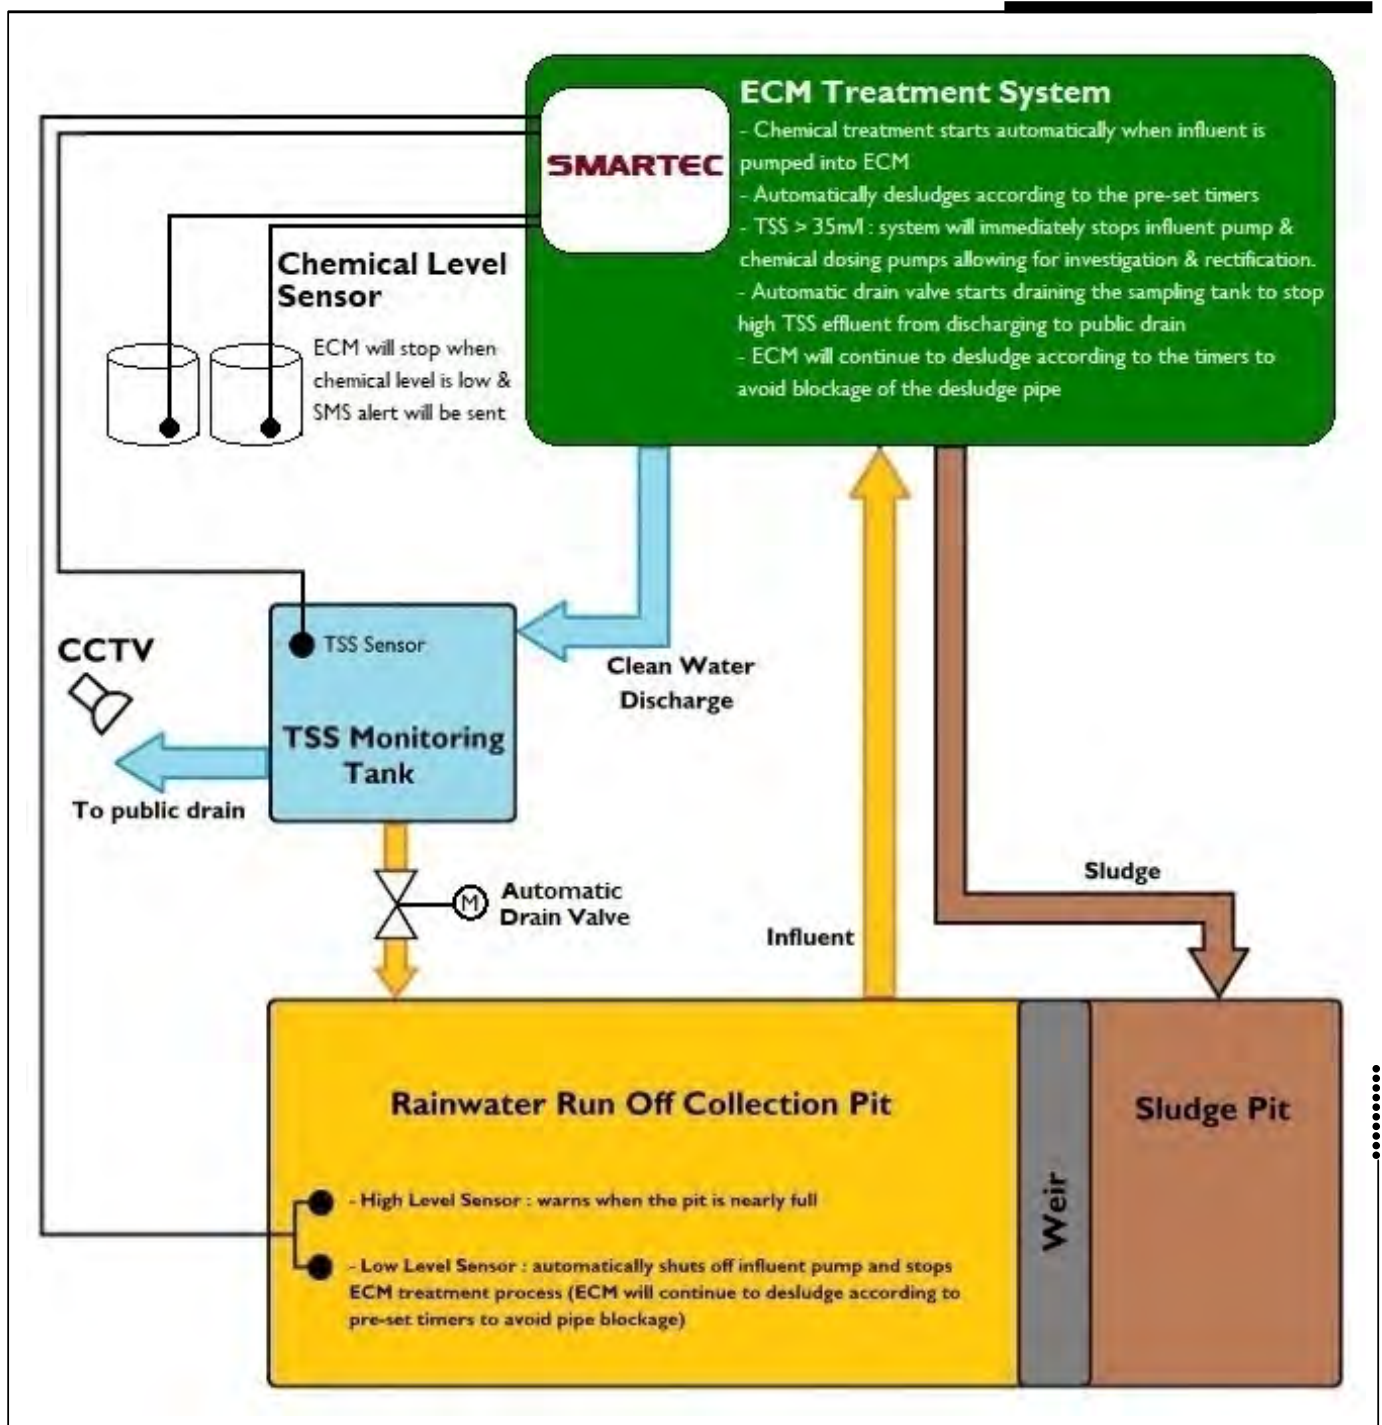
SMARTEC

ECM Treatment System

- Chemical treatment starts automatically when influent is pumped into ECM
- Automatically desludges according to the pre-set timers
- TSS > 35m/l : system will immediately stops influent pump & chemical dosing pumps allowing for investigation & rectification.
- Automatic drain valve starts draining the sampling tank to stop high TSS effluent from discharging to public drain
- ECM will continue to desludge according to the timers to avoid blockage of the desludge pipe

Chemical Level Sensor

ECM will stop when chemical level is low & SMS alert will be sent

CCTV

TSS Sensor

TSS Monitoring Tank

To public drain

Clean Water Discharge

M

Automatic Drain Valve

Influent

Sludge

Rainwater Run Off Collection Pit

- High Level Sensor : warns when the pit is nearly full

- Low Level Sensor : automatically shuts off influent pump and stops ECM treatment process (ECM will continue to desludge according to pre-set timers to avoid pipe blockage)

Weir

Sludge Pit